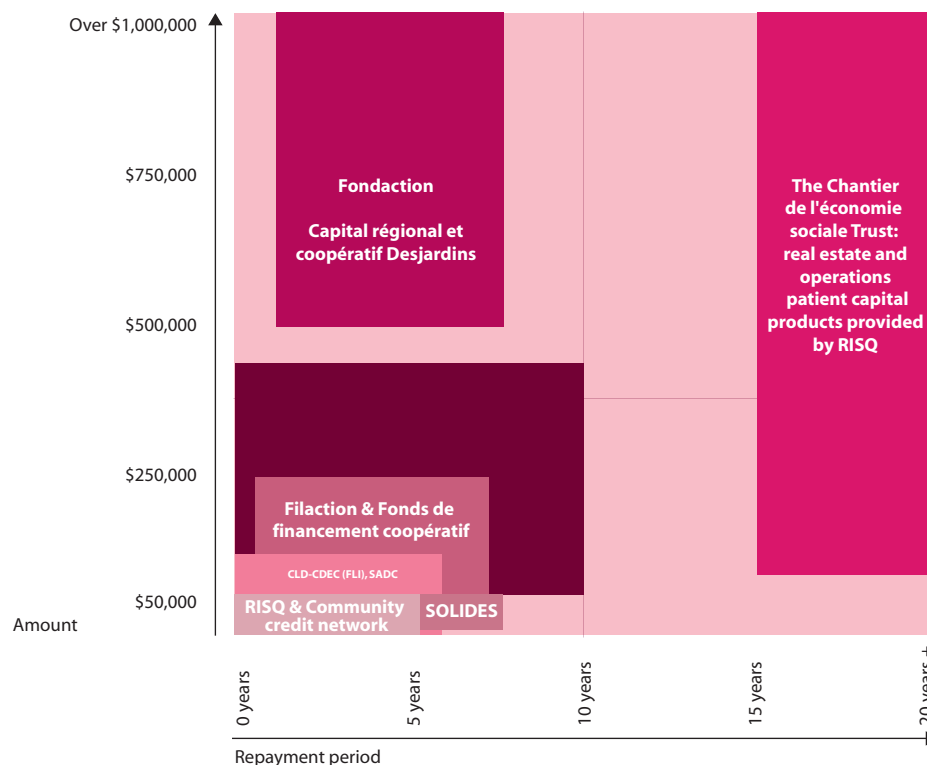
Over $1,000,000

$750,000

$500,000

$250,000

$50,000

Amount

Fondaction

Capital régional et coopératif Desjardins

The Chantier de l'économie sociale Trust: real estate and operations patient capital products provided by RISQ

Filaction & Fonds de financement coopératif

CLD-CDEC (FLI), SADC

RISQ & Community credit network

SOLIDES

0 years

5 years

10 years

15 years

20 years +

Repayment period